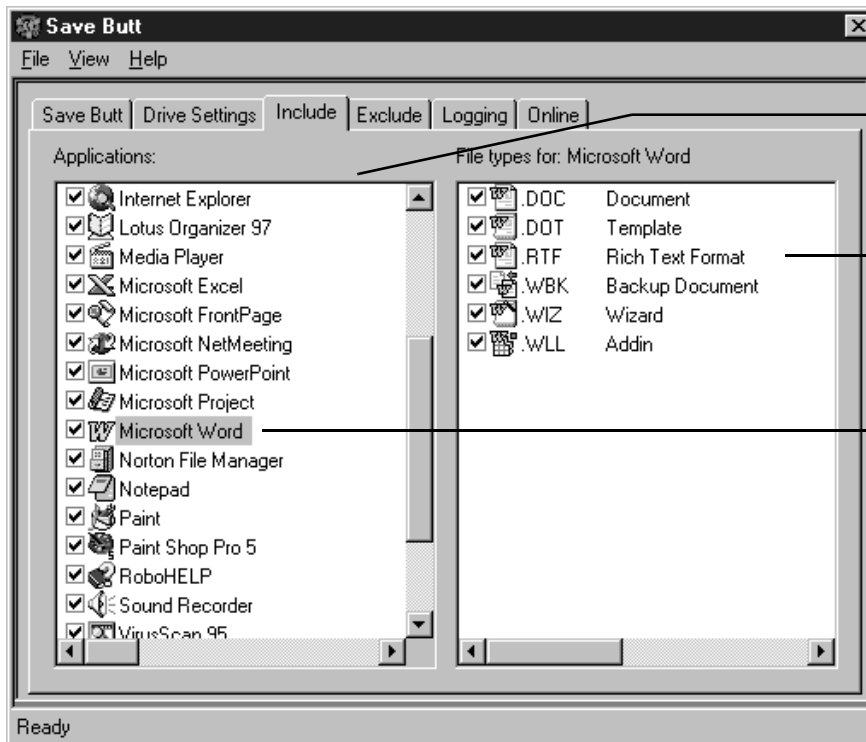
Save Butt

File View Help

Save Butt | Drive Settings | Include | Exclude | Logging | Online

Applications:

Internet Explorer
Lotus Organizer 97
Media Player
Microsoft Excel
Microsoft FrontPage
Microsoft NetMeeting
Microsoft PowerPoint
Microsoft Project
Microsoft Word
Norton File Manager
Notepad
Paint
Paint Shop Pro 5
RoboHELP
Sound Recorder
VirusScan 95

File types for: Microsoft Word

| | |
|---|---|
| .DOC | Document |
| .DOT | Template |
| .RTF | Rich Text Format |
| .WBK | Backup Document |
| .WIZ | Wizard |
| .WLL | Addin |

Ready